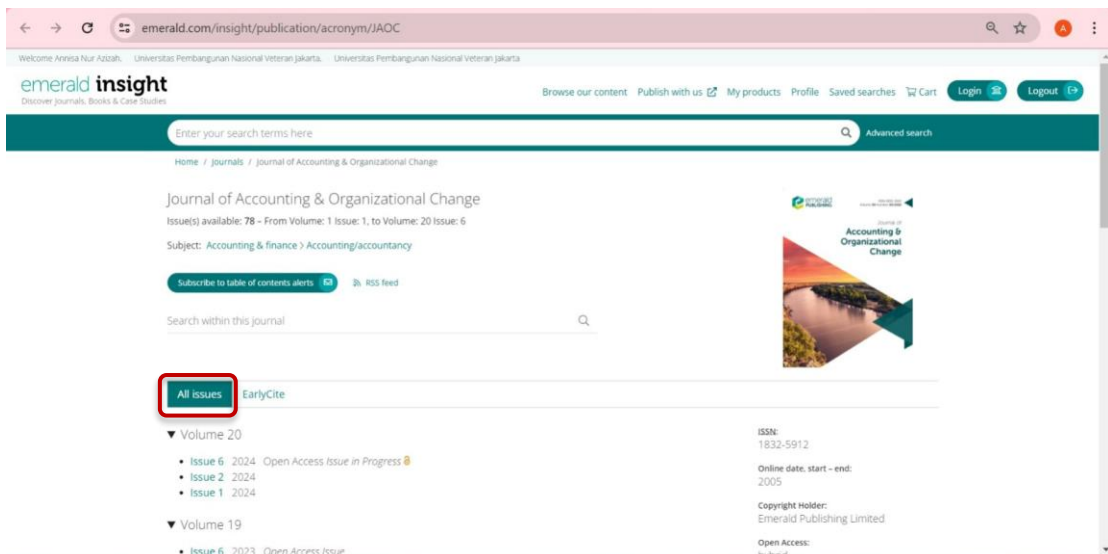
emerald.com/insight/publication/acronym/JAOC

A

Welcome Annisa Nur Azizah. Universitas Pembangunan Nasional Veteran Jakarta. Universitas Pembangunan Nasional Veteran Jakarta

emerald insight
Discover Journals, Books & Case Studies

Browse our content Publish with us My products Profile Saved searches Cart Login Logout

Enter your search terms here

Advanced search

Home / Journals / Journal of Accounting & Organizational Change

Journal of Accounting & Organizational Change

Issue(s) available: 78 – From Volume: 1 Issue: 1, to Volume: 20 Issue: 6

Subject: Accounting & finance > Accounting/accountancy

Subscribe to table of contents alerts

RSS feed

Search within this journal

emerald PUBLISHING

Journal of Accounting & Organizational Change

All issues EarlyCite

▼ Volume 20

• Issue 6 2024 Open Access Issue in Progress
• Issue 2 2024
• Issue 1 2024

▼ Volume 19

• Issue 6 2023 Open Access Issue

ISSN:
1832-5912

Online date, start – end:
2005

Copyright Holder:
Emerald Publishing Limited

Open Access:
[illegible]